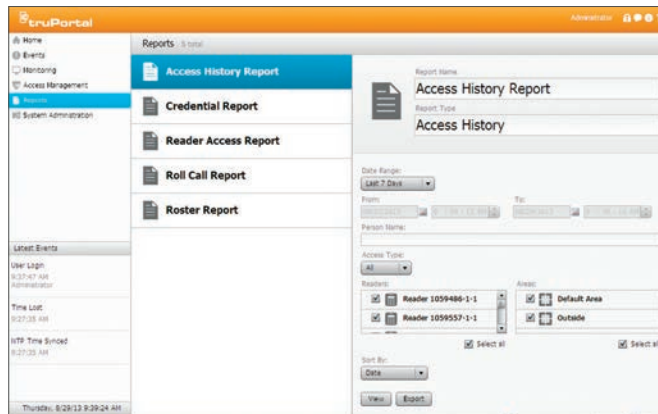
truPortal

Administrator

Home
Events
Monitoring
Access Management
Reports
System Administration

Reports 5 total

Access History Report
Credential Report
Reader Access Report
Roll Call Report
Roster Report

Report Name
Access History Report
Report Type
Access History

Date Range:
Last 7 Days
From:
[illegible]
To:
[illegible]
Person Name:

Access Type:
All
Readers:
Reader 1059486-1-1
Reader 1059557-1-1
Select all
Areas:
Default Area
Outside
Select all
Sort By:
Date

View
Export

Latest Events
User Login
9:37:47 AM
Administrator
Time Lost
9:27:35 AM
NTP Time Synced
9:27:35 AM

Thursday, 8/29/13 9:39:24 AM